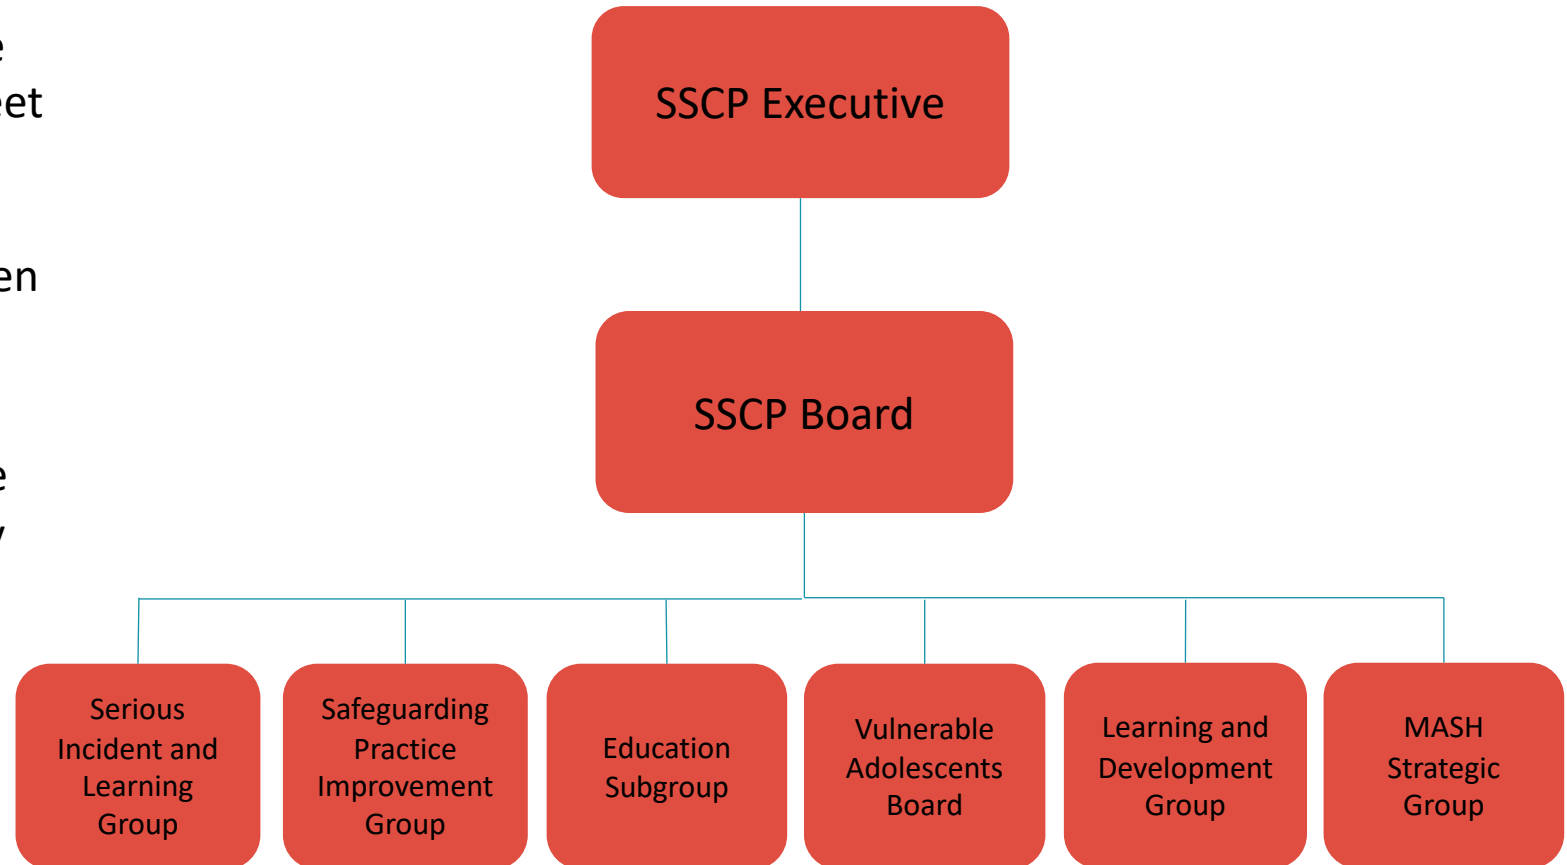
e
et

en

e
y

SSCP Executive

SSCP Board

Serious Incident and Learning Group

Safeguarding Practice Improvement Group

Education Subgroup

Vulnerable Adolescents Board

Learning and Development Group

MASH Strategic Group